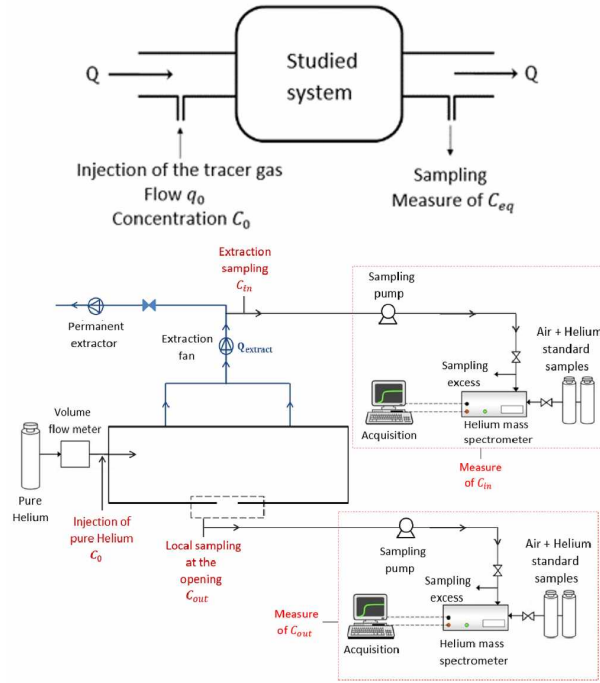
Q

Studied system

Q

Injection of the tracer gas
Flow $q_0$
Concentration $C_0$

Sampling
Measure of $C_{eq}$

Extraction sampling
$C_{in}$

Sampling pump

Permanent extractor

Extraction fan

$Q_{extract}$

Air + Helium standard samples

Sampling excess

Acquisition

Helium mass spectrometer

Measure of $C_{in}$

Volume flow meter

Pure Helium

Injection of pure Helium
$C_0$

Local sampling at the opening
$C_{out}$

Sampling pump

Air + Helium standard samples

Sampling excess

Measure of $C_{out}$

Acquisition

Helium mass spectrometer